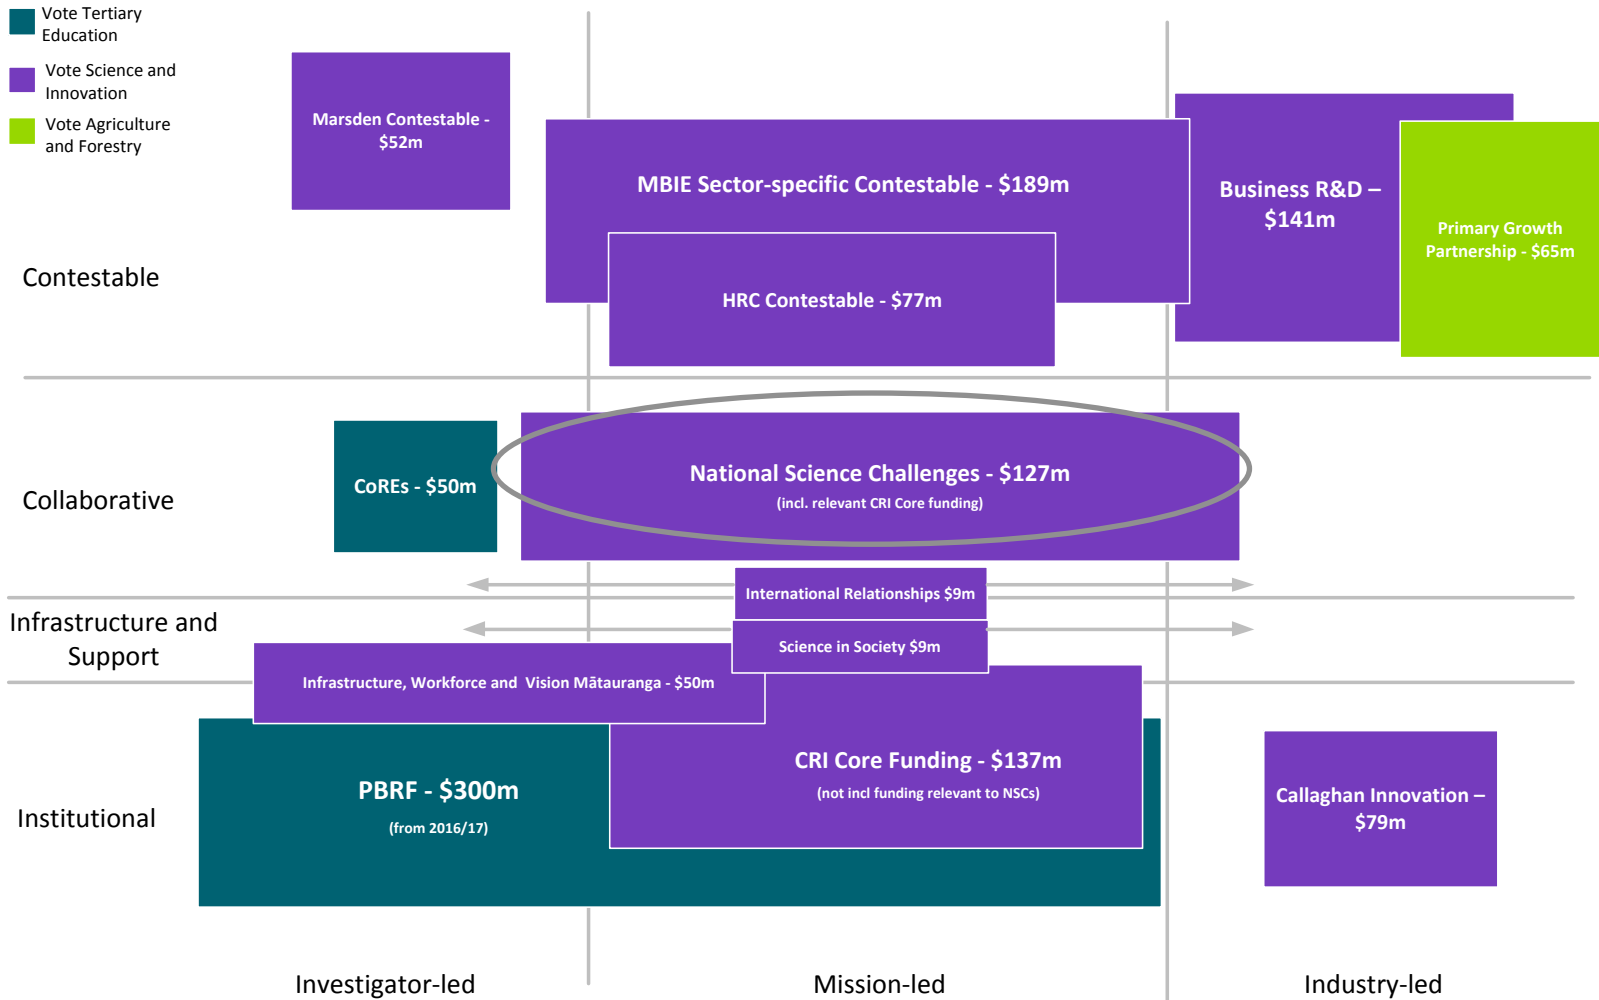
Vote Tertiary Education

Vote Science and Innovation

Vote Agriculture and Forestry

Marsden Contestable - $52m

MBIE Sector-specific Contestable - $189m

HRC Contestable - $77m

Business R&D – $141m

Primary Growth Partnership - $65m

Contestable

Collaborative

CoREs - $50m

National Science Challenges - $127m
(incl. relevant CRI Core funding)

Infrastructure and Support

International Relationships $9m

Science in Society $9m

Infrastructure, Workforce and Vision Mātauranga - $50m

Institutional

PBRF - $300m
(from 2016/17)

CRI Core Funding - $137m
(not incl funding relevant to NSCs)

Callaghan Innovation – $79m

Investigator-led

Mission-led

Industry-led